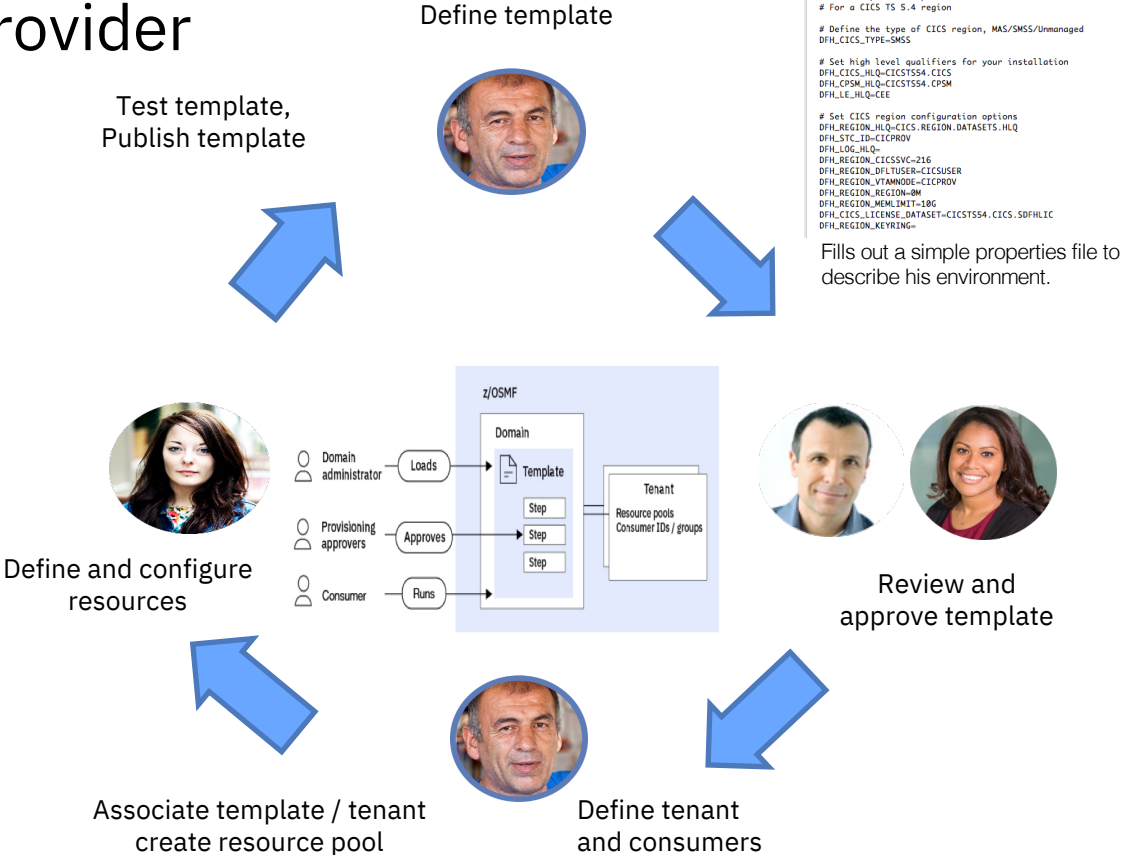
rovider

Define template

# For a CICS TS 5.4 region

# Define the type of CICS region, MAS/SMSS/Unmanaged
DFH_CICS_TYPE=SMSS

# Set high level qualifiers for your installation
DFH_CICS_HLQ=CICSTS54.CICS
DFH_CPSM_HLQ=CICSTS54.CPSM
DFH_LE_HLQ=CEE

# Set CICS region configuration options
DFH_REGION_HLQ=CICS.REGION.DATASETS.HLQ
DFH_STC_ID=CICPROV
DFH_LOG_HLQ=
DFH_REGION_CICSSVC=216
DFH_REGION_DFLTUSER=CICSUSER
DFH_REGION_VTAMNODE=CICPROV
DFH_REGION_REGION=0M
DFH_REGION_MEMLIMIT=10G
DFH_CICS_LICENSE_DATASET=CICSTS54.CICS.SDFHLIC
DFH_REGION_KEYRING=

Fills out a simple properties file to describe his environment.

Test template, Publish template

z/OSMF

Domain

Domain administrator

Loads

Template

Step

Step

Step

Tenant

Resource pools
Consumer IDs / groups

Provisioning approvers

Approves

Consumer

Runs

Define and configure resources

Review and approve template

Associate template / tenant create resource pool

Define tenant and consumers